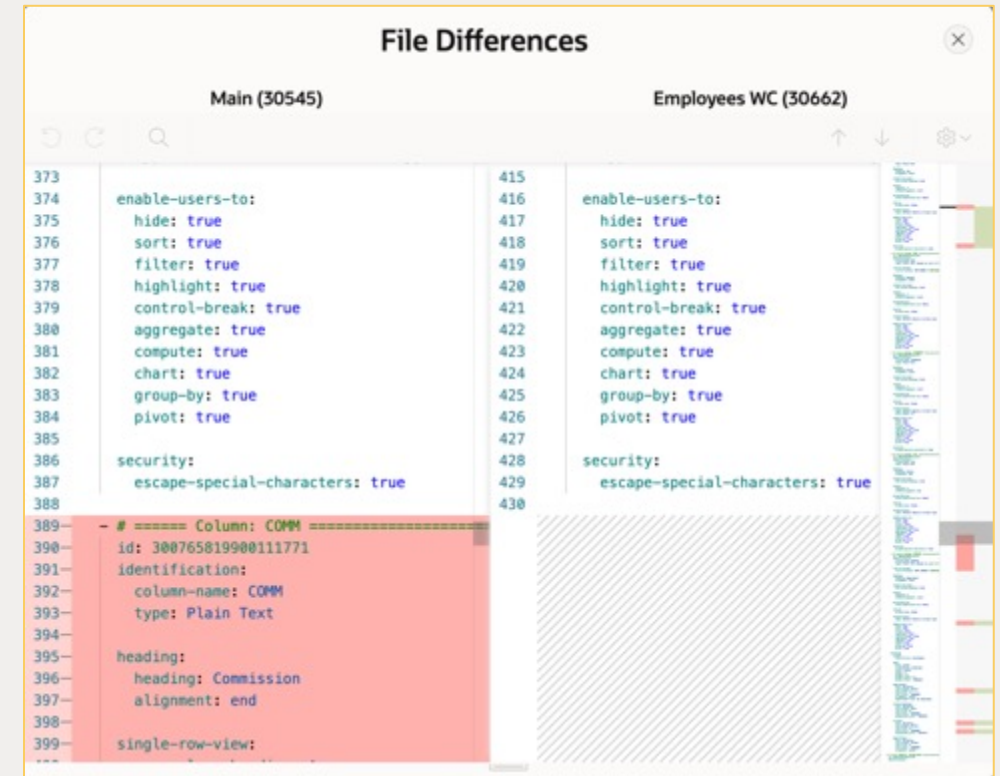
File Differences

Main (30545)

373
374 enable-users-to:
375 hide: true
376 sort: true
377 filter: true
378 highlight: true
379 control-break: true
380 aggregate: true
381 compute: true
382 chart: true
383 group-by: true
384 pivot: true
385
386 security:
387 escape-special-characters: true
388
389— # ====== Column: COMM ====================
390— id: 300765819900111771
391— identification:
392— column-name: COMM
393— type: Plain Text
394—
395— heading:
396— heading: Commission
397— alignment: end
398—
399— single-row-view:

Employees WC (30662)

415
416 enable-users-to:
417 hide: true
418 sort: true
419 filter: true
420 highlight: true
421 control-break: true
422 aggregate: true
423 compute: true
424 chart: true
425 group-by: true
426 pivot: true
427
428 security:
429 escape-special-characters: true
430